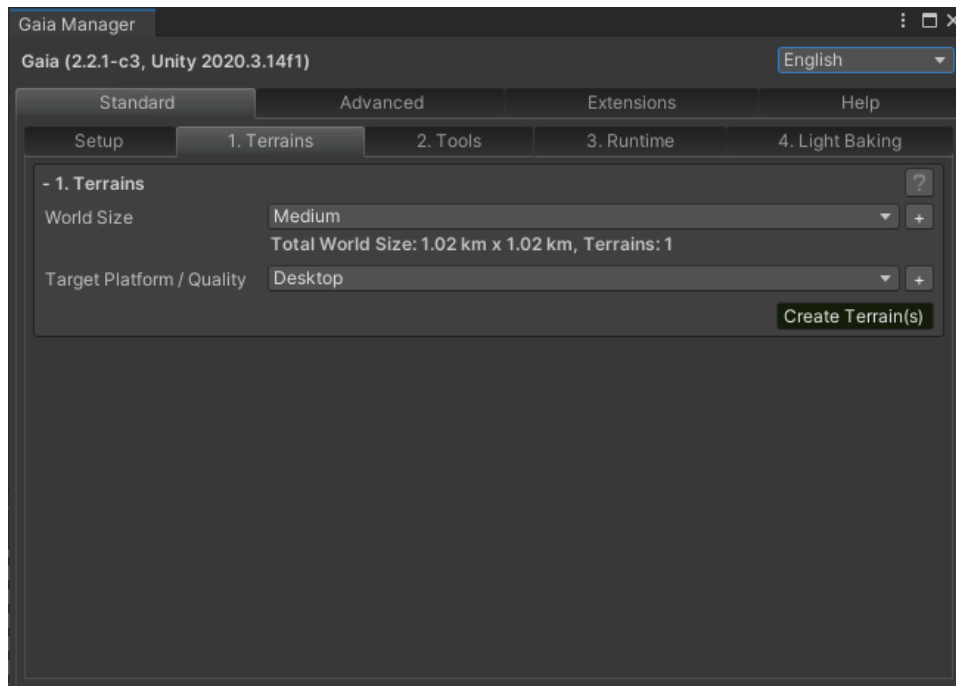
Gaia Manager

Gaia (2.2.1-c3, Unity 2020.3.14f1)

English

Standard Advanced Extensions Help

Setup 1. Terrains 2. Tools 3. Runtime 4. Light Baking

- 1. Terrains

?

World Size Medium

+

Total World Size: 1.02 km x 1.02 km, Terrains: 1

Target Platform / Quality Desktop

+

Create Terrain(s)